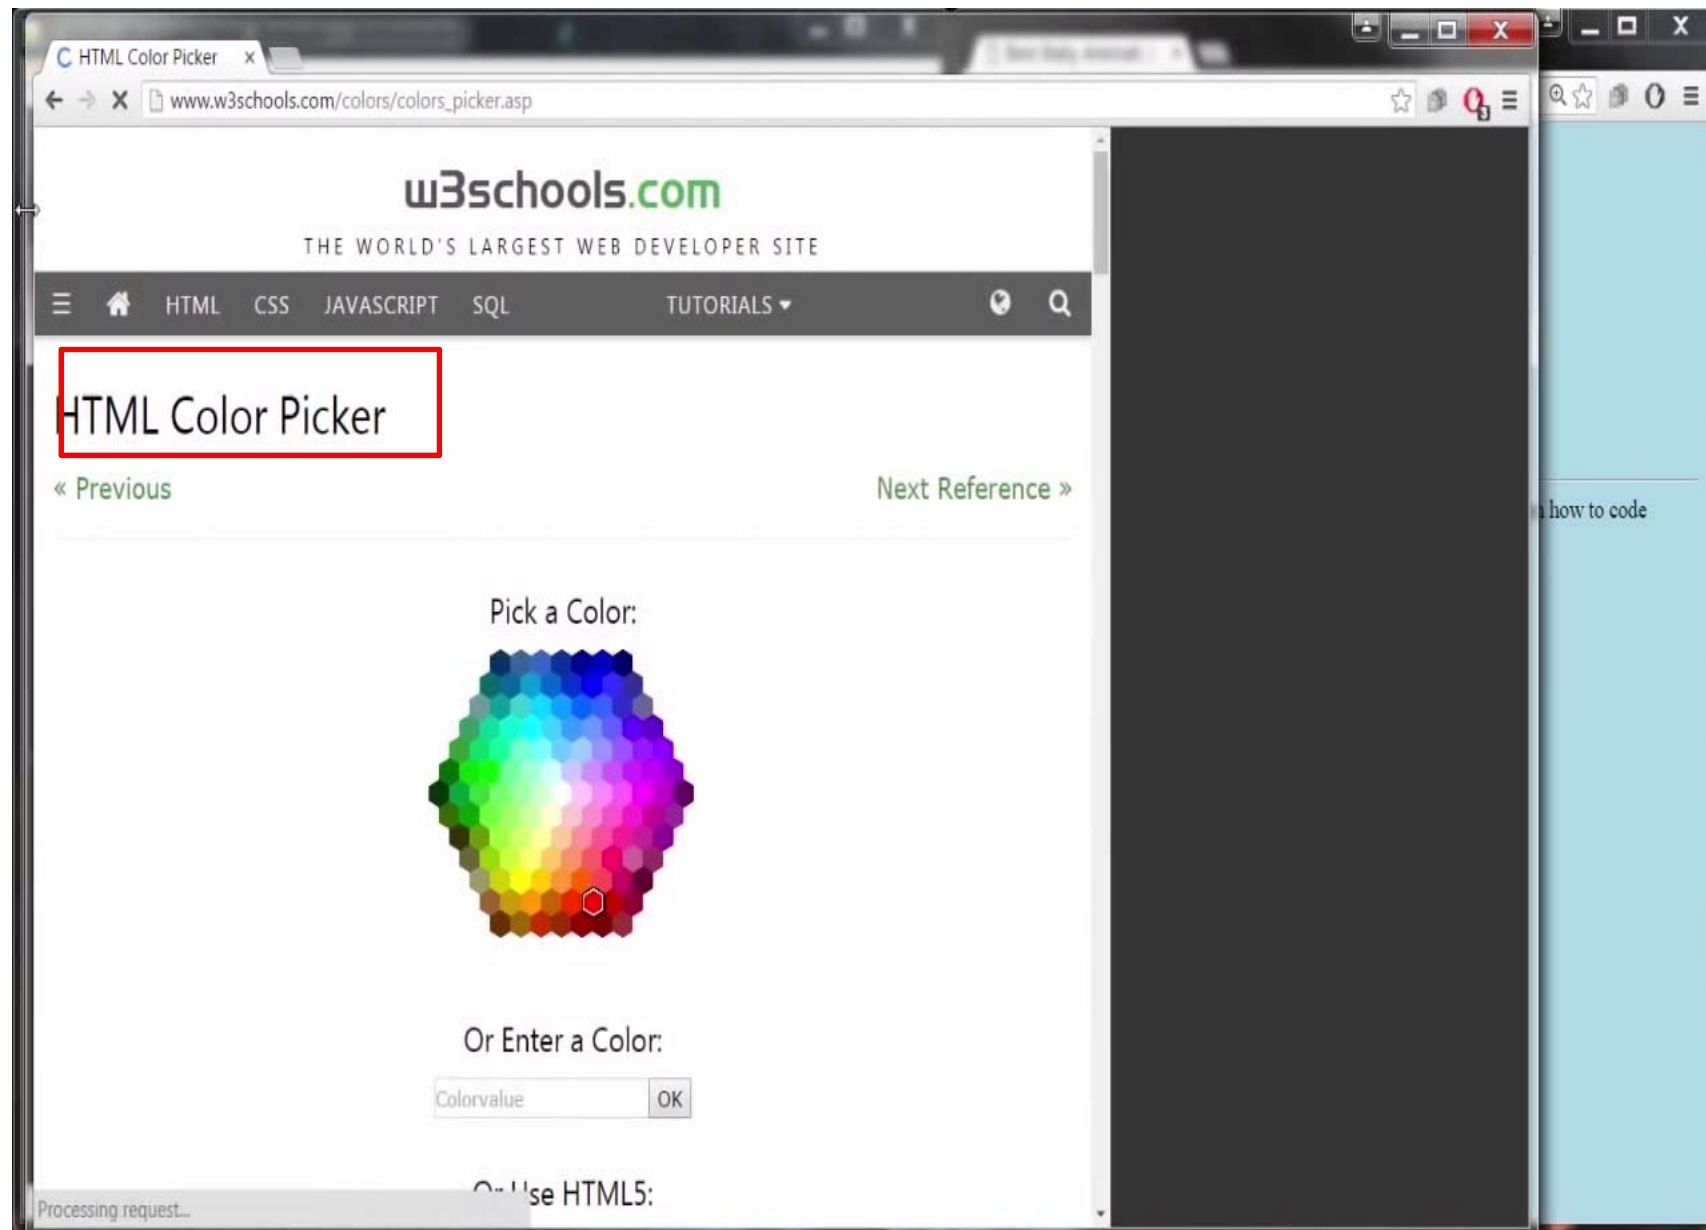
HTML Color Picker ×

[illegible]

www.w3schools.com/colors/colors_picker.asp

w3schools.com

THE WORLD'S LARGEST WEB DEVELOPER SITE

HTML CSS JAVASCRIPT SQL TUTORIALS ▾

HTML Color Picker

« Previous

Next Reference »

Pick a Color:

Or Enter a Color:

Colorvalue OK

O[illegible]se HTML5:

Processing request...

how to code